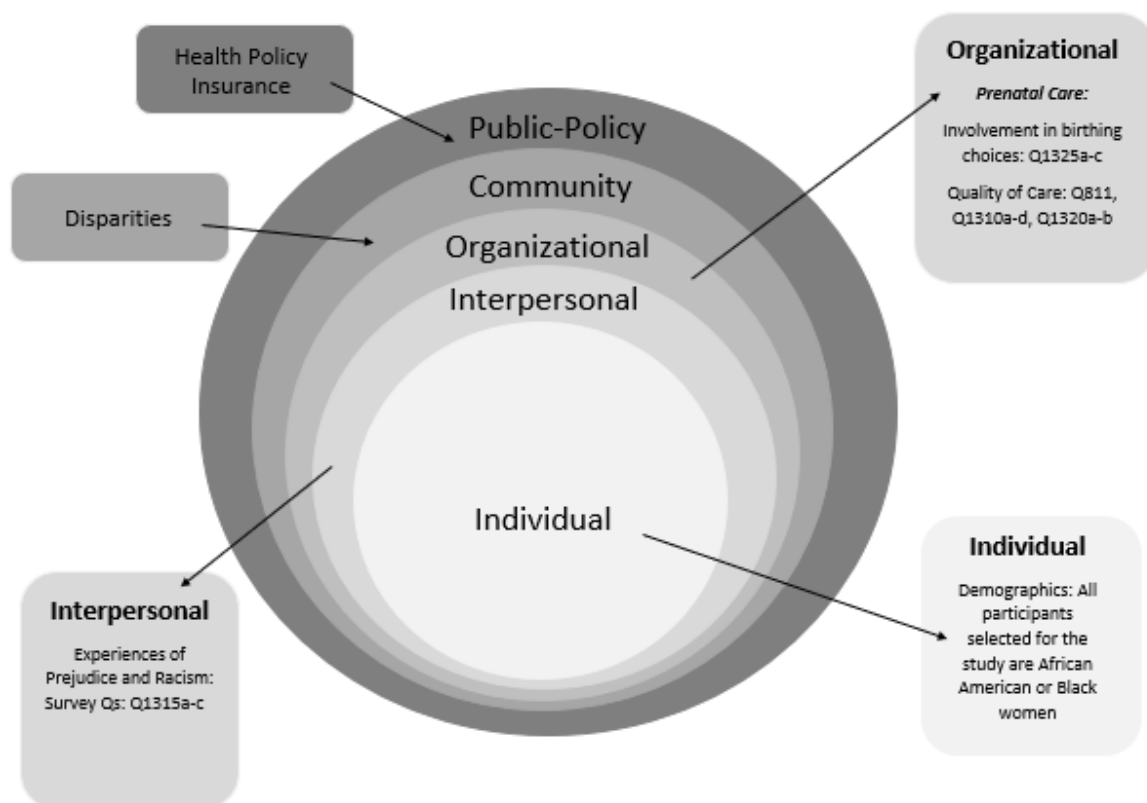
Health Policy Insurance

Disparities

Public-Policy

Community

Organizational

Interpersonal

Individual

Organizational

*Prenatal Care:*

Involvement in birthing choices: Q1325a-c

Quality of Care: Q811, Q1310a-d, Q1320a-b

Interpersonal

Experiences of Prejudice and Racism: Survey Qs: Q1315a-c

Individual

Demographics: All participants selected for the study are African American or Black women